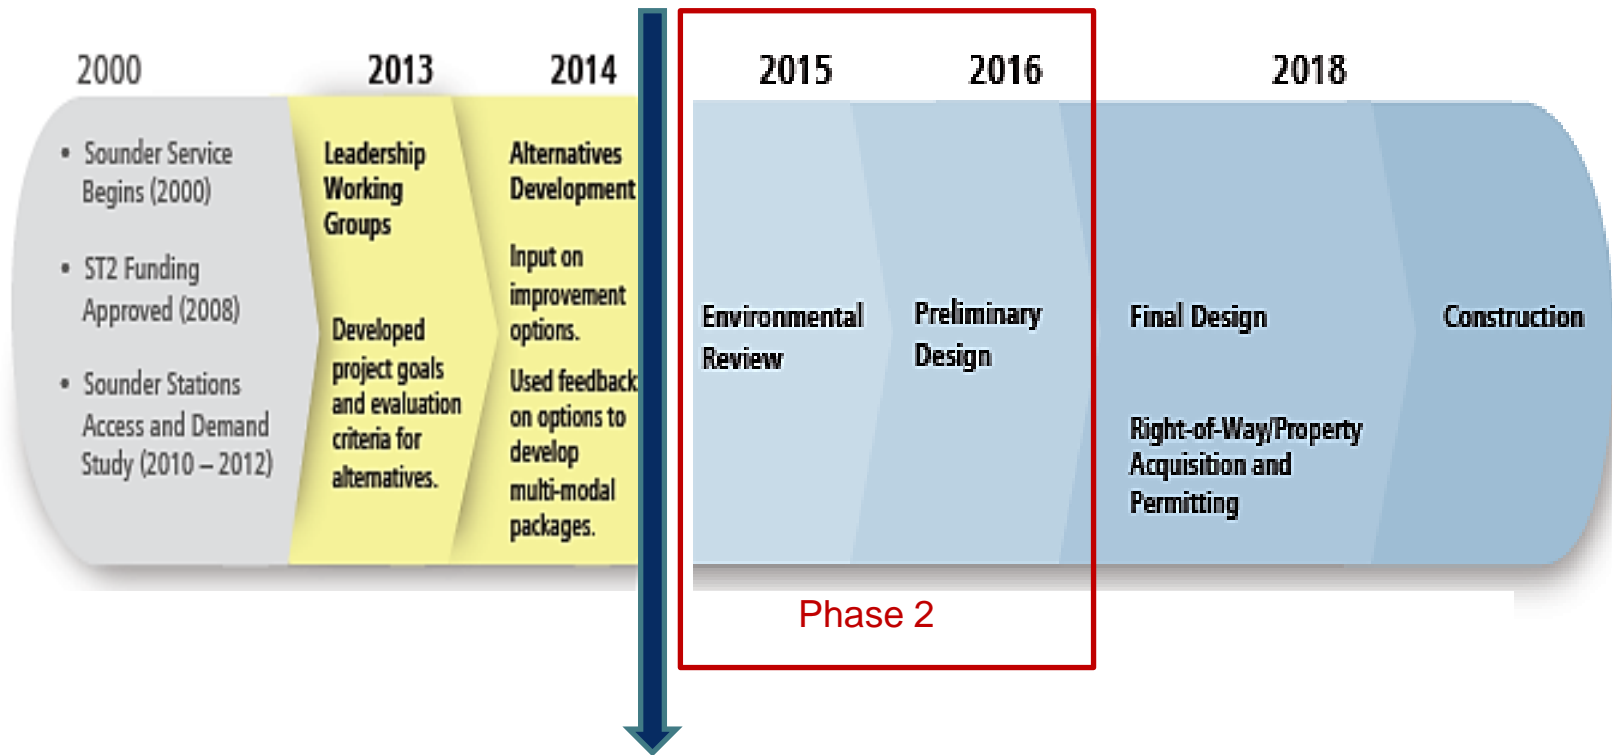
2000

• Sounder Service Begins (2000)

• ST2 Funding Approved (2008)

• Sounder Stations Access and Demand Study (2010 – 2012)

2013

Leadership Working Groups

Developed project goals and evaluation criteria for alternatives.

2014

Alternatives Development

Input on improvement options.

Used feedback on options to develop multi-modal packages.

2015

Environmental Review

2016

Preliminary Design

Phase 2

2018

Final Design

Right-of-Way/Property Acquisition and Permitting

Construction